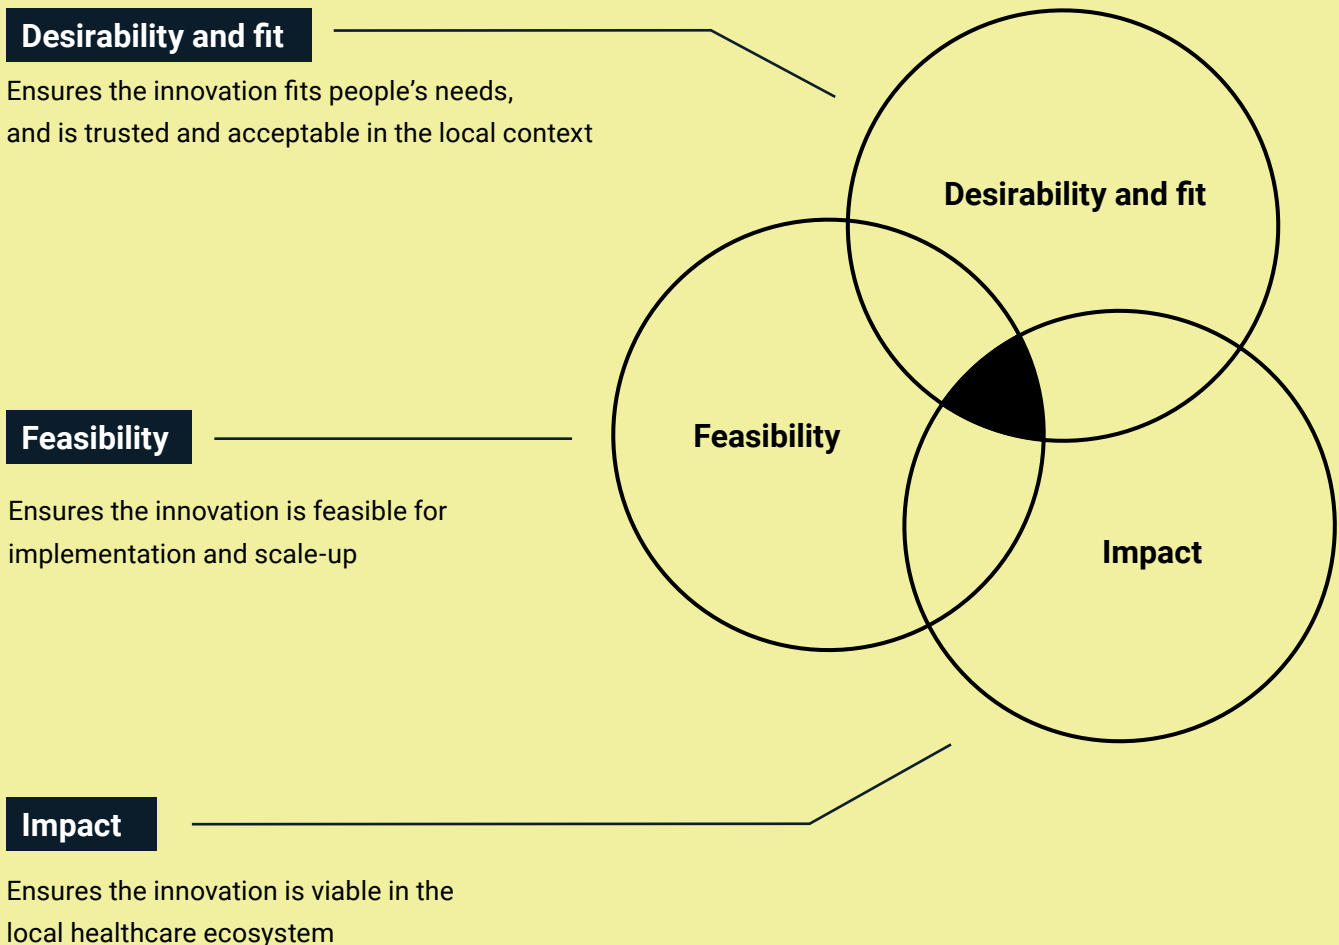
Desirability and fit

Ensures the innovation fits people's needs, and is trusted and acceptable in the local context

Desirability and fit

Feasibility

Feasibility

Ensures the innovation is feasible for implementation and scale-up

Impact

Impact

Ensures the innovation is viable in the local healthcare ecosystem